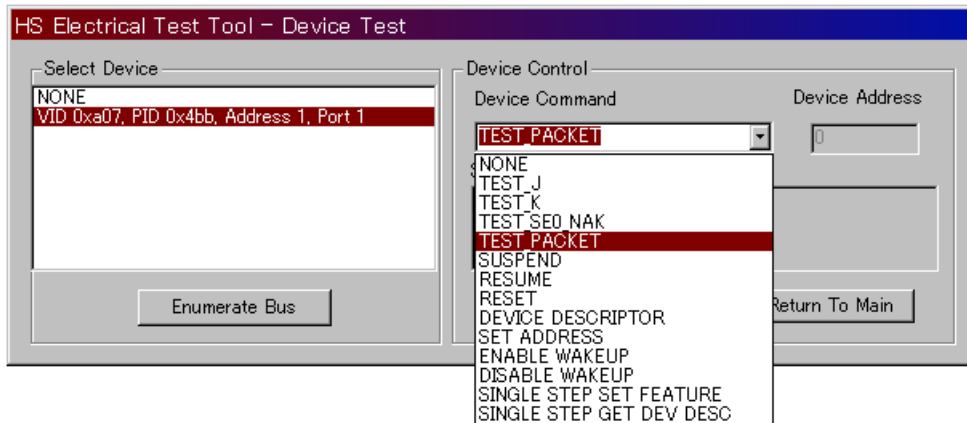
HS Electrical Test Tool - Device Test

Select Device
NONE
VID 0xa07, PID 0x4bb, Address 1, Port 1

Enumerate Bus

Device Control
Device Command
Device Address
TEST_PACKET
0
NONE
TEST_J
TEST_K
TEST_SE0_NAK
TEST_PACKET
SUSPEND
RESUME
RESET
DEVICE DESCRIPTOR
SET ADDRESS
ENABLE WAKEUP
DISABLE WAKEUP
SINGLE STEP SET FEATURE
SINGLE STEP GET DEV DESC

Return To Main